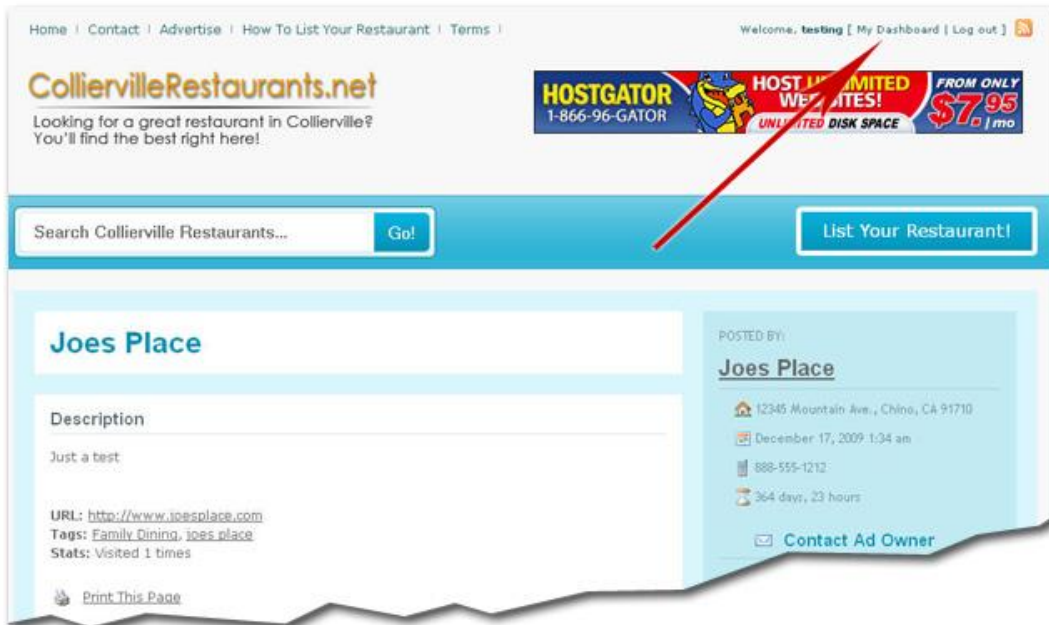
Home | Contact | Advertise | How To List Your Restaurant | Terms |

Welcome, testing [ My Dashboard | Log out ]

CollierivilleRestaurants.net

Looking for a great restaurant in Collierville? You'll find the best right here!

HOSTGATOR 1-866-96-GATOR HOST U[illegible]IMITED WE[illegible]ITES! UNL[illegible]TED DISK SPACE FROM ONLY $7.95 /mo

Search Collierville Restaurants...

Go!

List Your Restaurant!

Joes Place

Description

Just a test

URL: http://www.joesplace.com
Tags: Family Dining, joes place
Stats: Visited 1 times

Print This Page

POSTED BY:

Joes Place

12345 Mountain Ave., Chino, CA 91710

December 17, 2009 1:34 am

888-555-1212

364 days, 23 hours

Contact Ad Owner